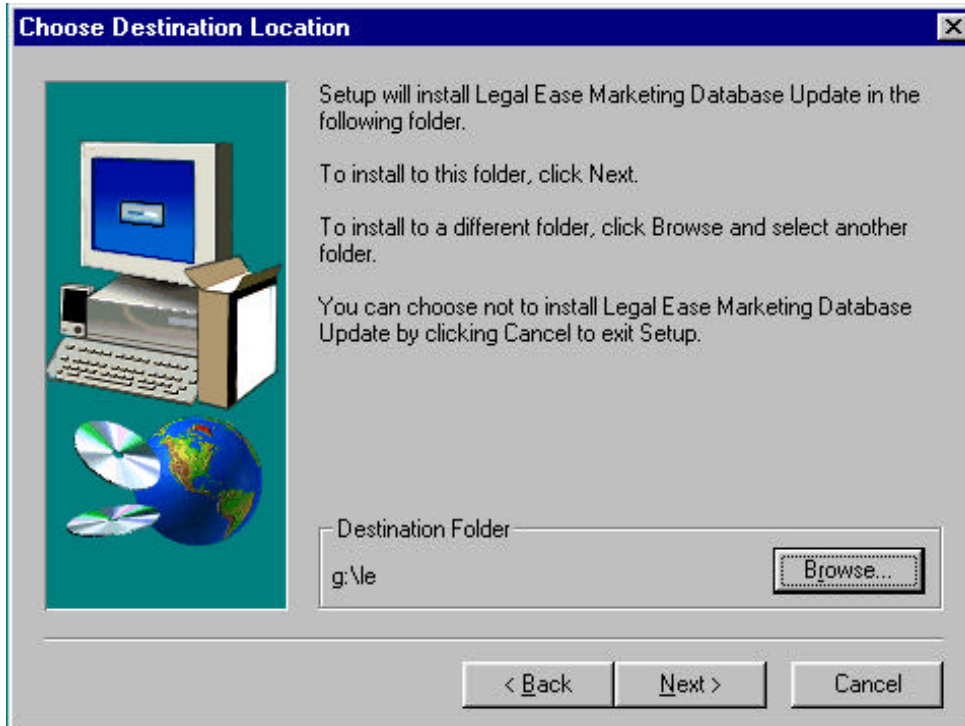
Choose Destination Location

Setup will install Legal Ease Marketing Database Update in the following folder.

To install to this folder, click Next.

To install to a different folder, click Browse and select another folder.

You can choose not to install Legal Ease Marketing Database Update by clicking Cancel to exit Setup.

Destination Folder

g:\le

Browse...

< Back

Next >

Cancel